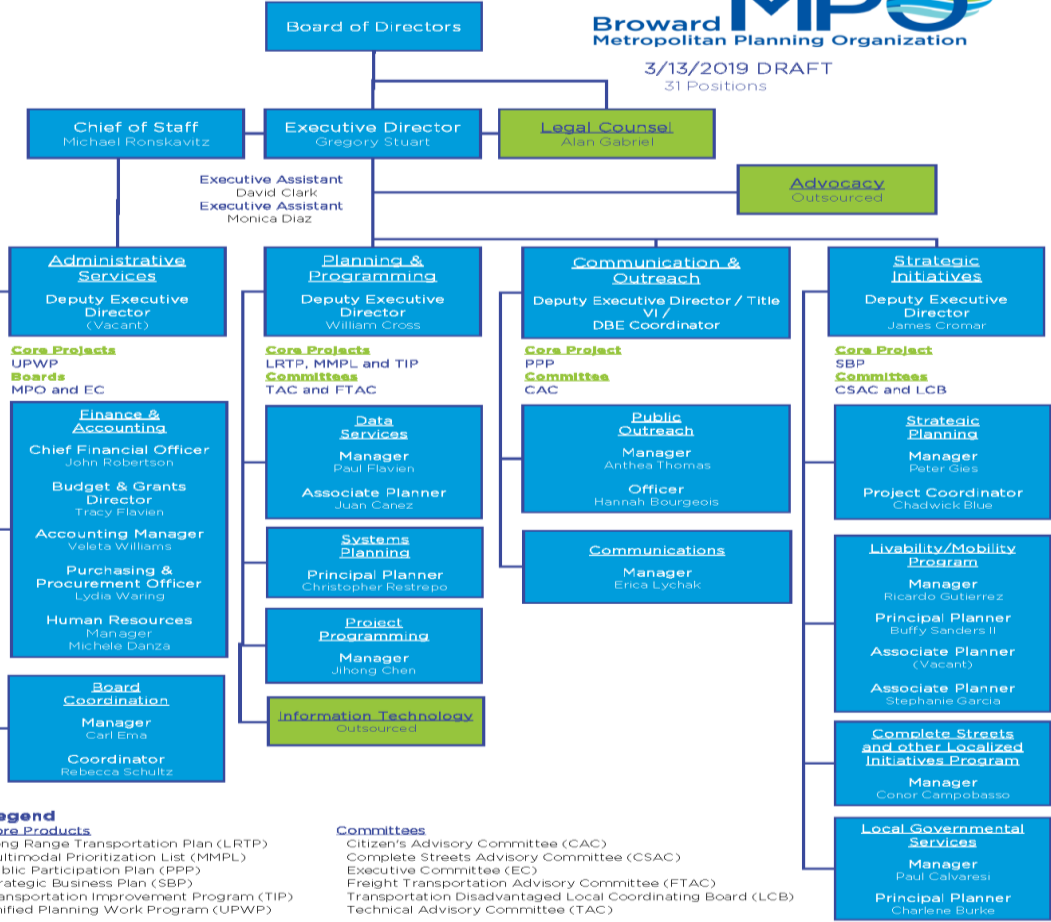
Board of Directors

Broward MPO
Metropolitan Planning Organization

3/13/2019 DRAFT
31 Positions

Chief of Staff
Michael Ronskavitz

Executive Director
Gregory Stuart

Legal Counsel
Alan Gabriel

Executive Assistant
David Clark
Executive Assistant
Monica Diaz

Advocacy
Outsourced

Administrative Services
Deputy Executive Director
(Vacant)

Core Projects
UPWP
Boards
MPO and EC

Finance & Accounting
Chief Financial Officer
John Robertson
Budget & Grants Director
Tracy Flavien
Accounting Manager
Veleta Williams
Purchasing & Procurement Officer
Lydia Waring
Human Resources
Manager
Michele Danza

Board Coordination
Manager
Carl Ema
Coordinator
Rebecca Schultz

Planning & Programming
Deputy Executive Director
William Cross

Core Projects
LRTP, MMPL and TIP
Committees
TAC and FTAC

Data Services
Manager
Paul Flavien
Associate Planner
Juan Canez

Systems Planning
Principal Planner
Christopher Restrepo

Project Programming
Manager
Jihong Chen

Information Technology
Outsourced

Communication & Outreach
Deputy Executive Director / Title VI / DBE Coordinator

Core Project
PPP
Committee
CAC

Public Outreach
Manager
Anthea Thomas
Officer
Hannah Bourgeois

Communications
Manager
Erica Lychak

Strategic Initiatives
Deputy Executive Director
James Cromar

Core Project
SBP
Committees
CSAC and LCB

Strategic Planning
Manager
Peter Gies
Project Coordinator
Chadwick Blue

Livability/Mobility Program
Manager
Ricardo Gutierrez
Principal Planner
Buffy Sanders II
Associate Planner
(Vacant)
Associate Planner
Stephanie Garcia

Complete Streets and other Localized Initiatives Program
Manager
Conor Campobasso

Local Governmental Services
Manager
Paul Calvaresi
Principal Planner
Charlene Burke

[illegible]egend
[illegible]ore Products
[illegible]ng Range Transportation Plan (LRTP)
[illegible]ultimodal Prioritization List (MMPL)
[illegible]blic Participation Plan (PPP)
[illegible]rategic Business Plan (SBP)
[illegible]ansportation Improvement Program (TIP)
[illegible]ified Planning Work Program (UPWP)

Committees
Citizen's Advisory Committee (CAC)
Complete Streets Advisory Committee (CSAC)
Executive Committee (EC)
Freight Transportation Advisory Committee (FTAC)
Transportation Disadvantaged Local Coordinating Board (LCB)
Technical Advisory Committee (TAC)